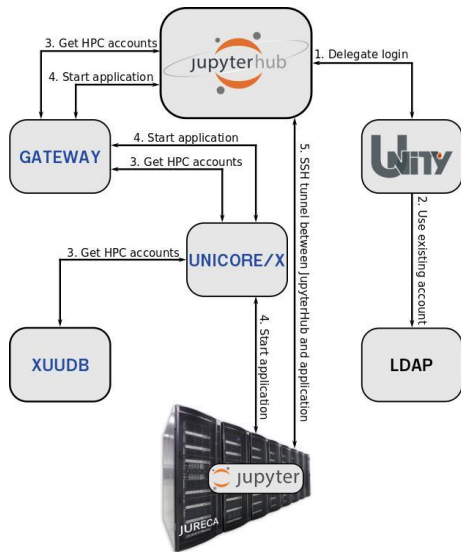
3. Get HPC accounts

jupyterhub

1. Delegate login

4. Start application

GATEWAY

4. Start application

3. Get HPC accounts

5. SSH tunnel between JupyterHub and application

UNITY

2. Use existing account

3. Get HPC accounts

UNICORE/X

XUUDB

4. Start application

LDAP

jupyter

JURECA